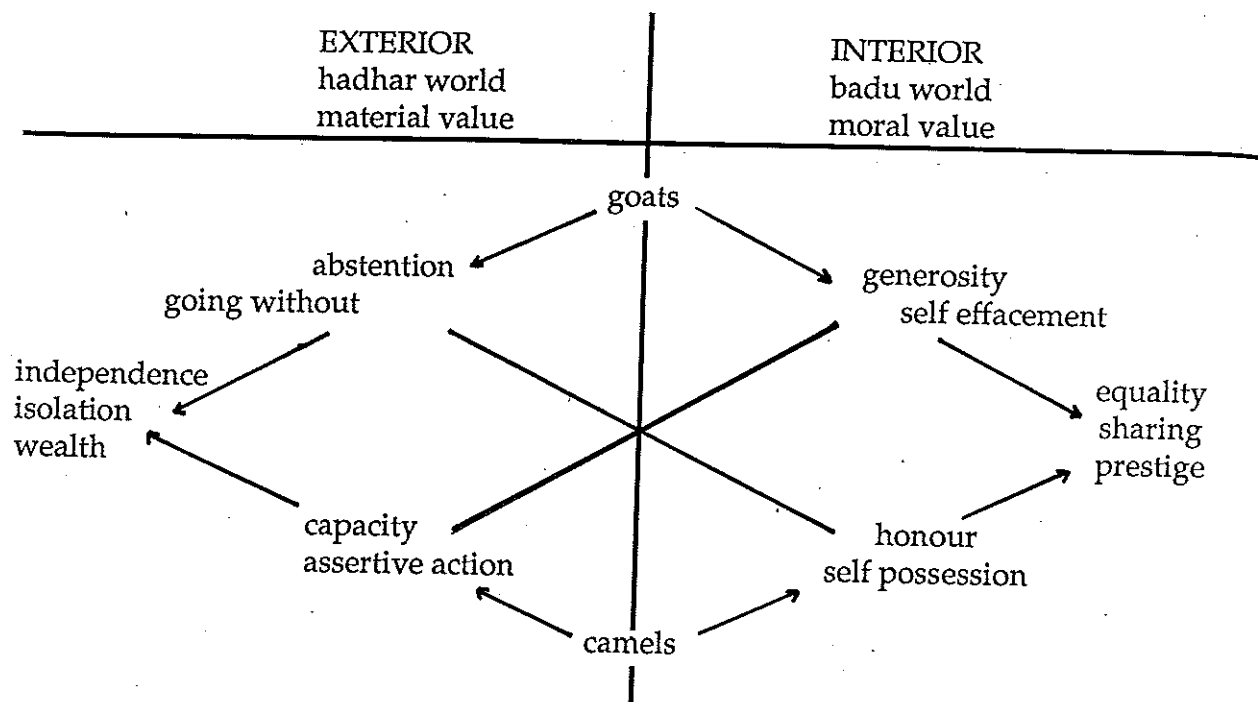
EXTERIOR
hadhar world
material value

INTERIOR
badu world
moral value

goats

abstention
going without

generosity
self effacement

independence
isolation
wealth

equality
sharing
prestige

capacity
assertive action

honour
self possession

camels